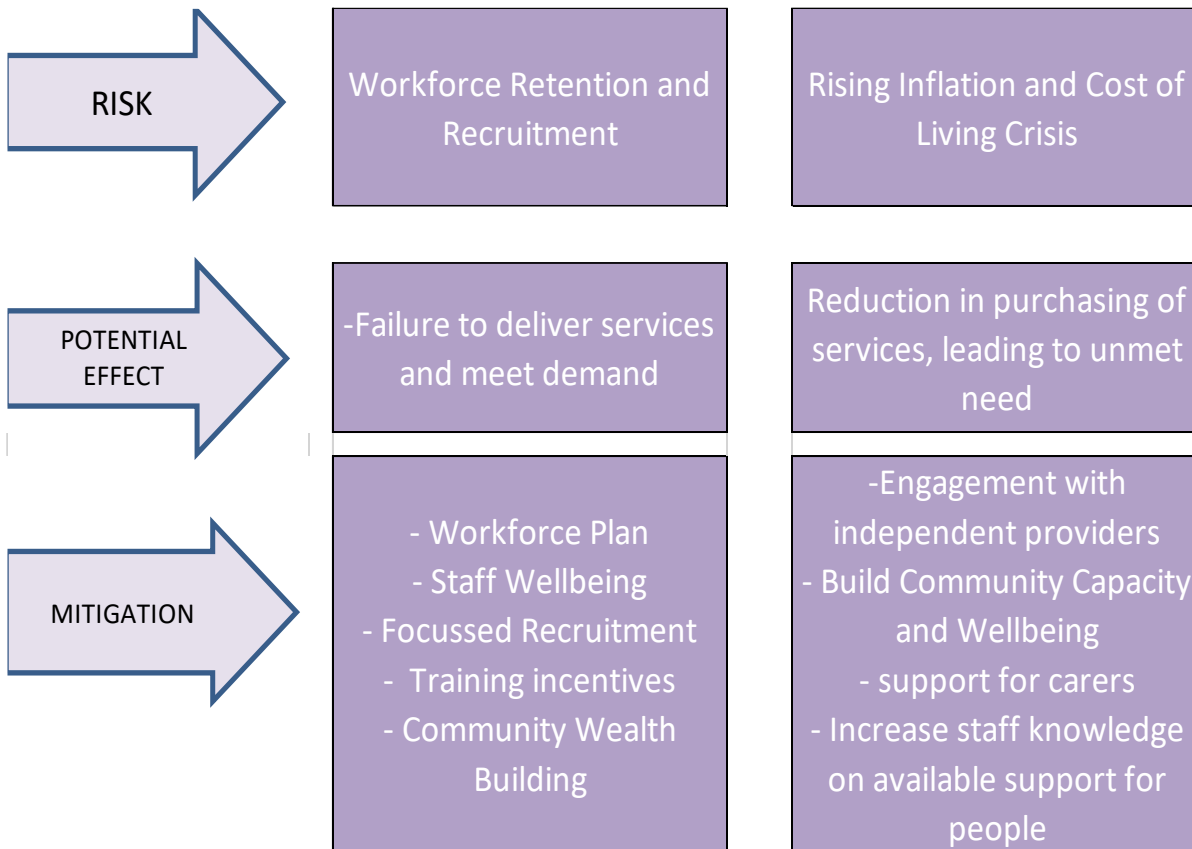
RISK

Workforce Retention and Recruitment

Rising Inflation and Cost of Living Crisis

POTENTIAL EFFECT

-Failure to deliver services and meet demand

Reduction in purchasing of services, leading to unmet need

MITIGATION

- Workforce Plan
- Staff Wellbeing
- Focussed Recruitment
- Training incentives
- Community Wealth Building

-Engagement with independent providers
- Build Community Capacity and Wellbeing
- support for carers
- Increase staff knowledge on available support for people